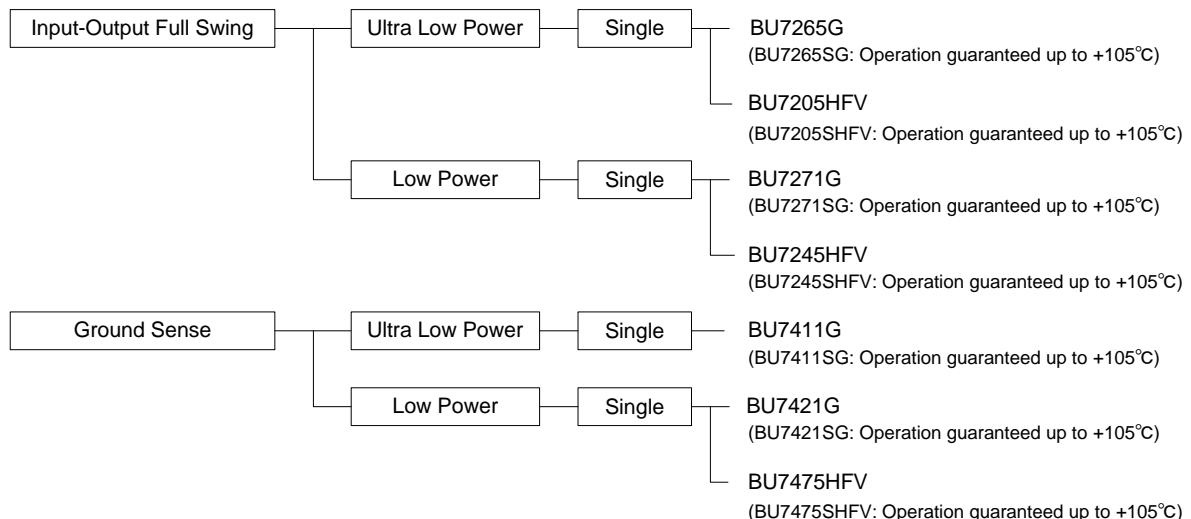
Input-Output Full Swing

Ultra Low Power

Single

BU7265G
(BU7265SG: Operation guaranteed up to +105℃)

BU7205HFV
(BU7205SHFV: Operation guaranteed up to +105℃)

Low Power

Single

BU7271G
(BU7271SG: Operation guaranteed up to +105℃)

BU7245HFV
(BU7245SHFV: Operation guaranteed up to +105℃)

Ground Sense

Ultra Low Power

Single

BU7411G
(BU7411SG: Operation guaranteed up to +105℃)

Low Power

Single

BU7421G
(BU7421SG: Operation guaranteed up to +105℃)

BU7475HFV
(BU7475SHFV: Operation guaranteed up to +105℃)